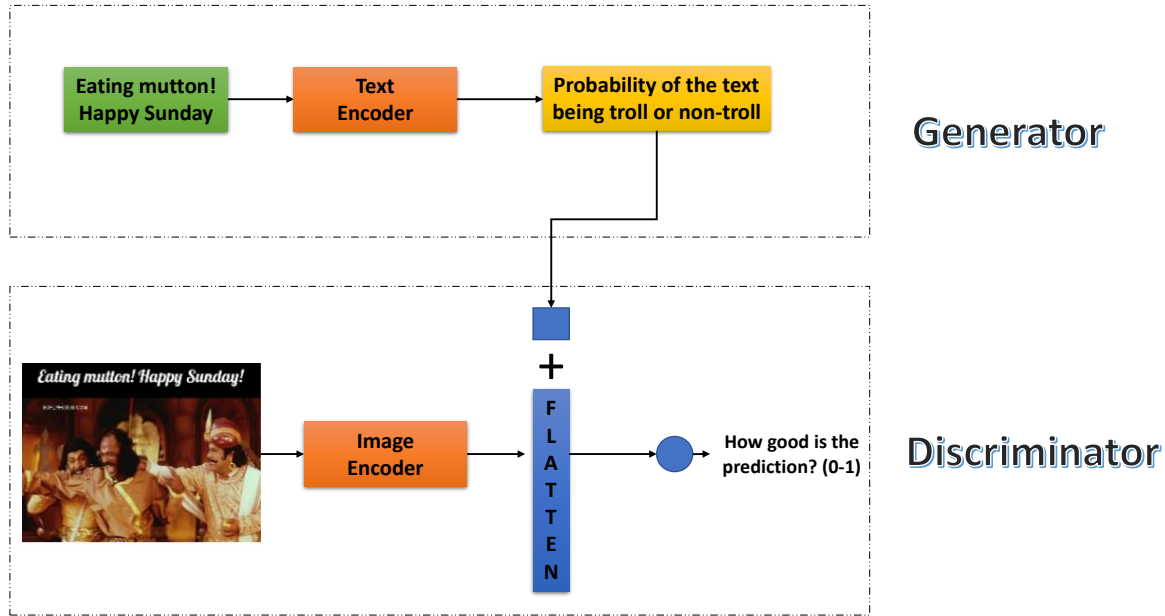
Eating mutton! Happy Sunday

Text Encoder

Probability of the text being troll or non-troll

Generator

+

Eating mutton! Happy Sunday!

Image Encoder

F L A T T E N

How good is the prediction? (0-1)

Discriminator